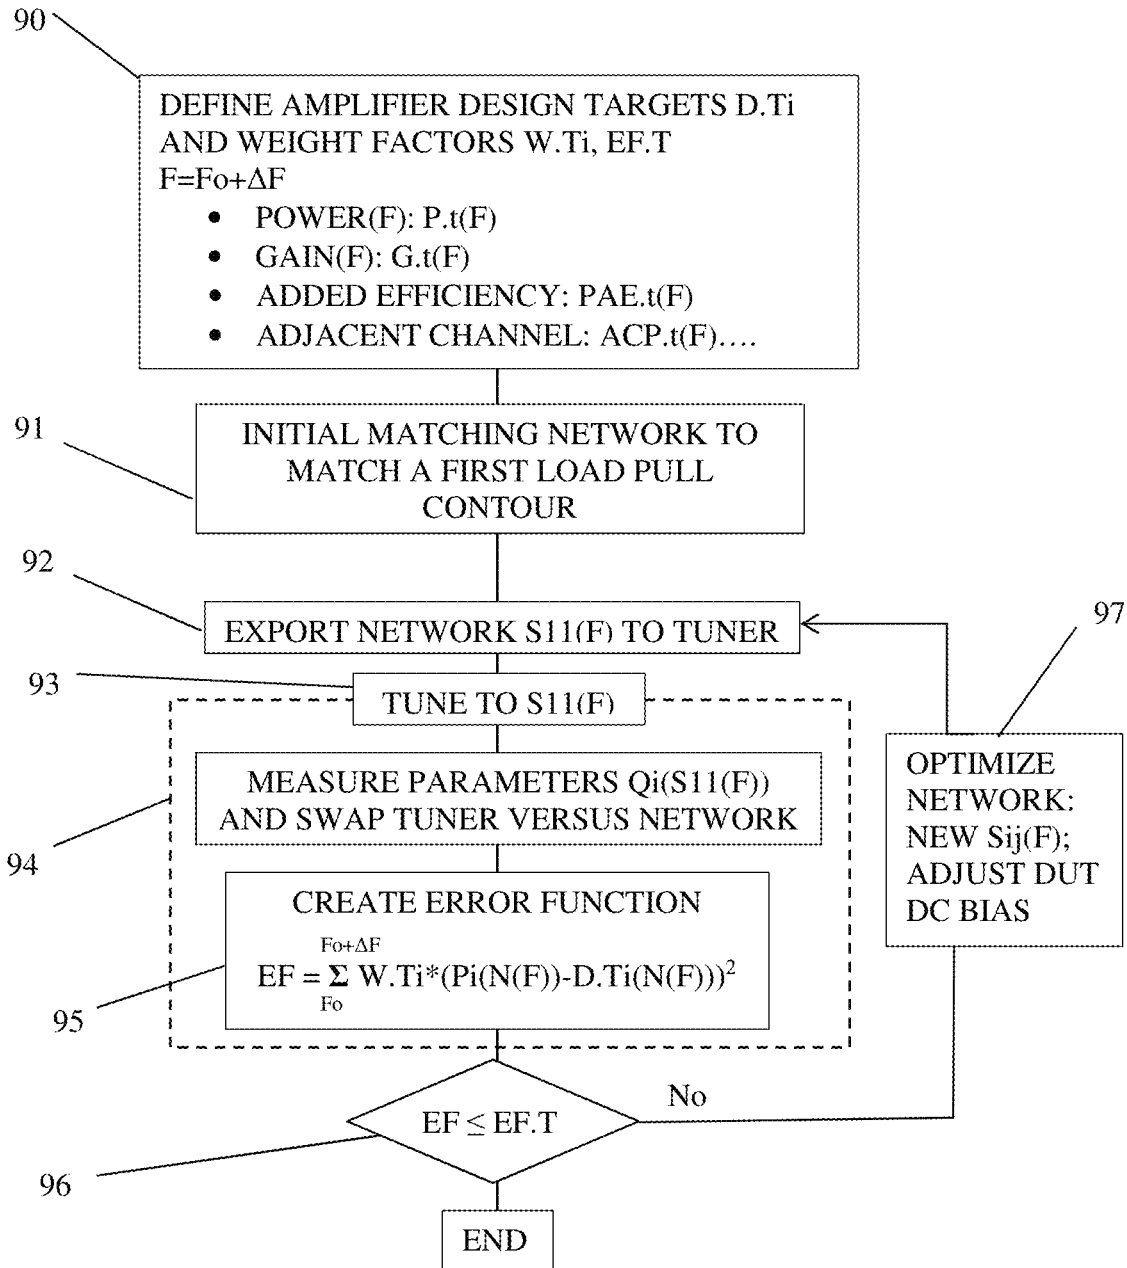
90

DEFINE AMPLIFIER DESIGN TARGETS D.Ti AND WEIGHT FACTORS W.Ti, EF.T
F=Fo+ΔF
• POWER(F): P.t(F)
• GAIN(F): G.t(F)
• ADDED EFFICIENCY: PAE.t(F)
• ADJACENT CHANNEL: ACP.t(F)….

91

INITIAL MATCHING NETWORK TO MATCH A FIRST LOAD PULL CONTOUR

92

EXPORT NETWORK S11(F) TO TUNER

97

93

TUNE TO S11(F)

MEASURE PARAMETERS Qi(S11(F)) AND SWAP TUNER VERSUS NETWORK

OPTIMIZE NETWORK: NEW Sij(F); ADJUST DUT DC BIAS

94

CREATE ERROR FUNCTION
$EF = \sum_{Fo}^{Fo+\Delta F} W.Ti*(Pi(N(F))-D.Ti(N(F)))^2$

95

No

$EF \leq EF.T$

96

END